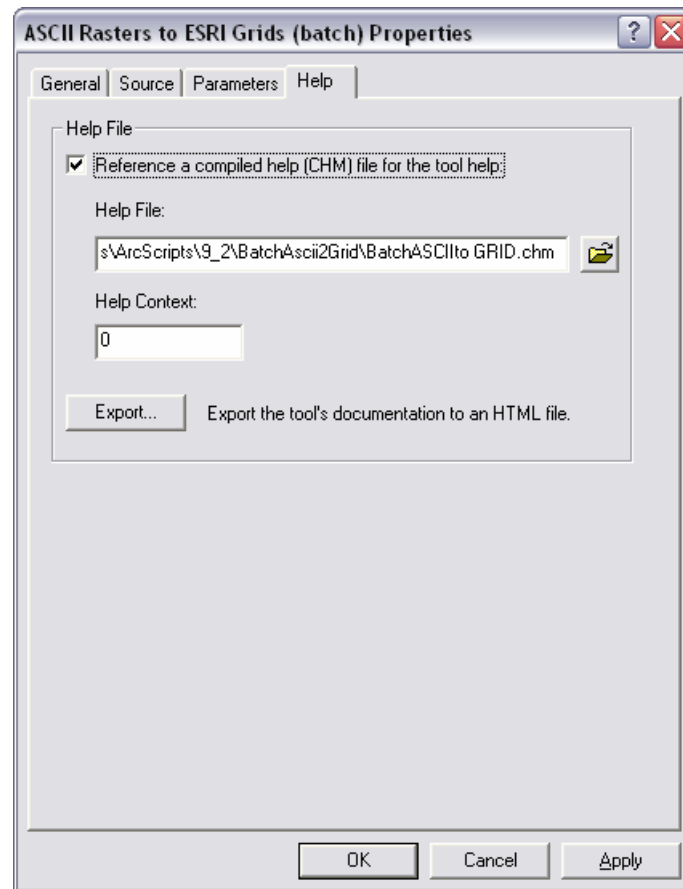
ASCII Rasters to ESRI Grids (batch) Properties

?

General | Source | Parameters | Help

Help File

Reference a compiled help (CHM) file for the tool help:

Help File:

s\ArcScripts\9_2\BatchAscii2Grid\BatchASCIIto GRID.chm

Help Context:

0

Export...

Export the tool's documentation to an HTML file.

OK

Cancel

Apply